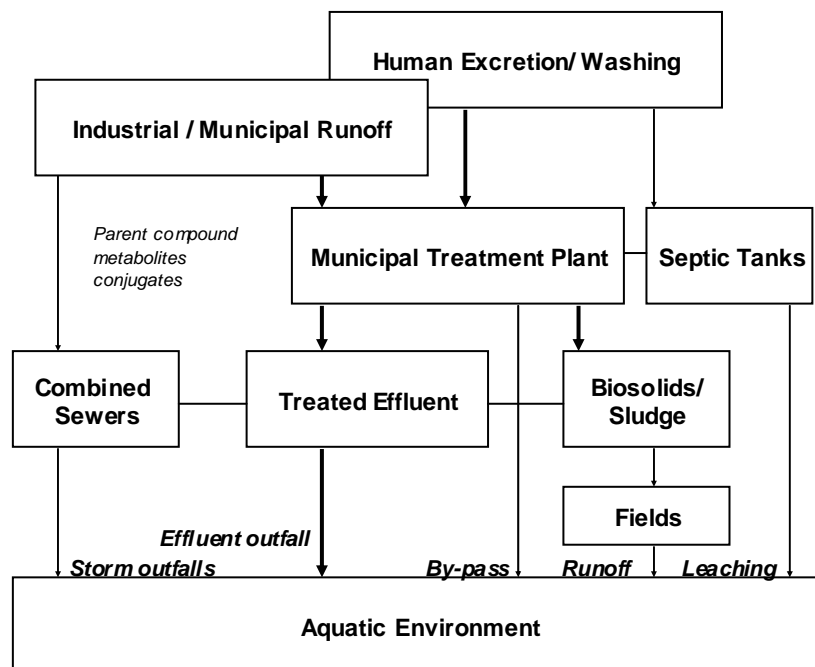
Human Excretion/ Washing

Industrial / Municipal Runoff

Parent compound metabolites conjugates

Municipal Treatment Plant

Septic Tanks

Combined Sewers

Treated Effluent

Biosolids/ Sludge

Fields

Effluent outfall

Storm outfalls

By-pass

Runoff

Leaching

Aquatic Environment